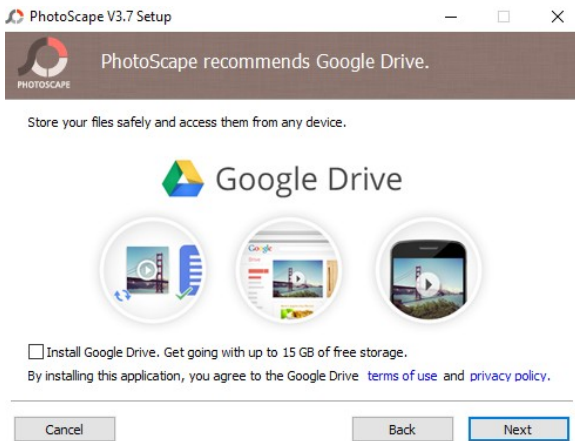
PhotoScape V3.7 Setup

PHOTOSCAPE

PhotoScape recommends Google Drive.

Store your files safely and access them from any device.

Google Drive

Google

Drive

Install Google Drive. Get going with up to 15 GB of free storage.

By installing this application, you agree to the Google Drive terms of use and privacy policy.

Cancel

Back

Next